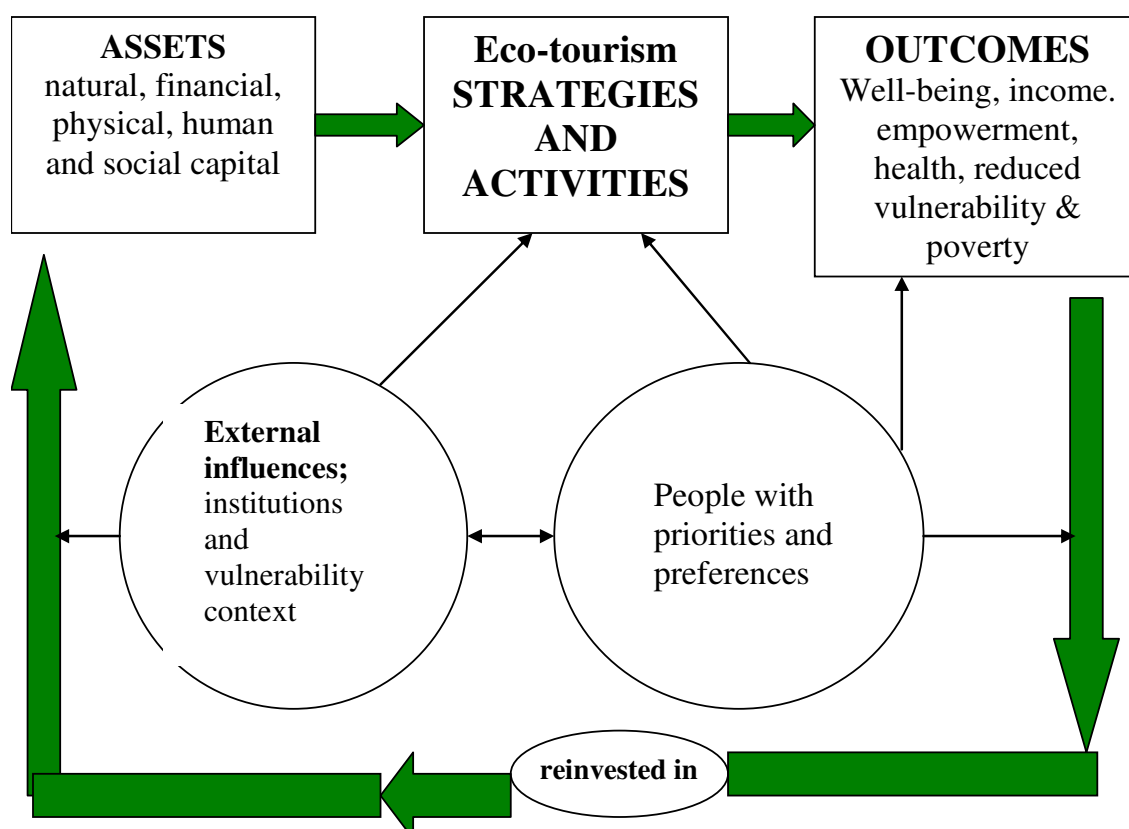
ASSETS
natural, financial, physical, human and social capital

Eco-tourism
STRATEGIES AND ACTIVITIES

OUTCOMES
Well-being, income. empowerment, health, reduced vulnerability & poverty

External influences; institutions and vulnerability context

People with priorities and preferences

reinvested in